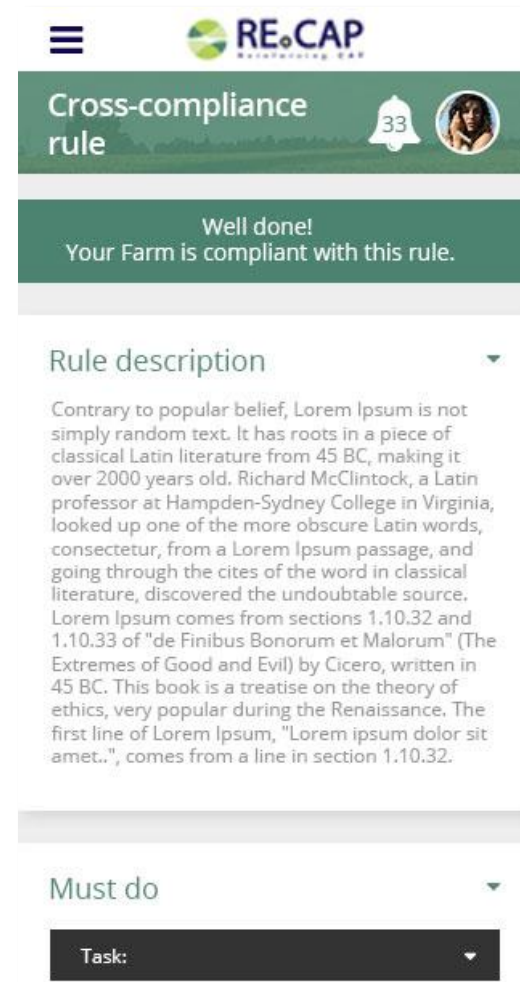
RE.CAP
Reinforcing CAP

Cross-compliance rule

33

Well done!
Your Farm is compliant with this rule.

Rule description

Contrary to popular belief, Lorem Ipsum is not simply random text. It has roots in a piece of classical Latin literature from 45 BC, making it over 2000 years old. Richard McClintock, a Latin professor at Hampden-Sydney College in Virginia, looked up one of the more obscure Latin words, consectetur, from a Lorem Ipsum passage, and going through the cites of the word in classical literature, discovered the undoubtable source. Lorem Ipsum comes from sections 1.10.32 and 1.10.33 of "de Finibus Bonorum et Malorum" (The Extremes of Good and Evil) by Cicero, written in 45 BC. This book is a treatise on the theory of ethics, very popular during the Renaissance. The first line of Lorem Ipsum, "Lorem ipsum dolor sit amet..", comes from a line in section 1.10.32.

Must do

Task: